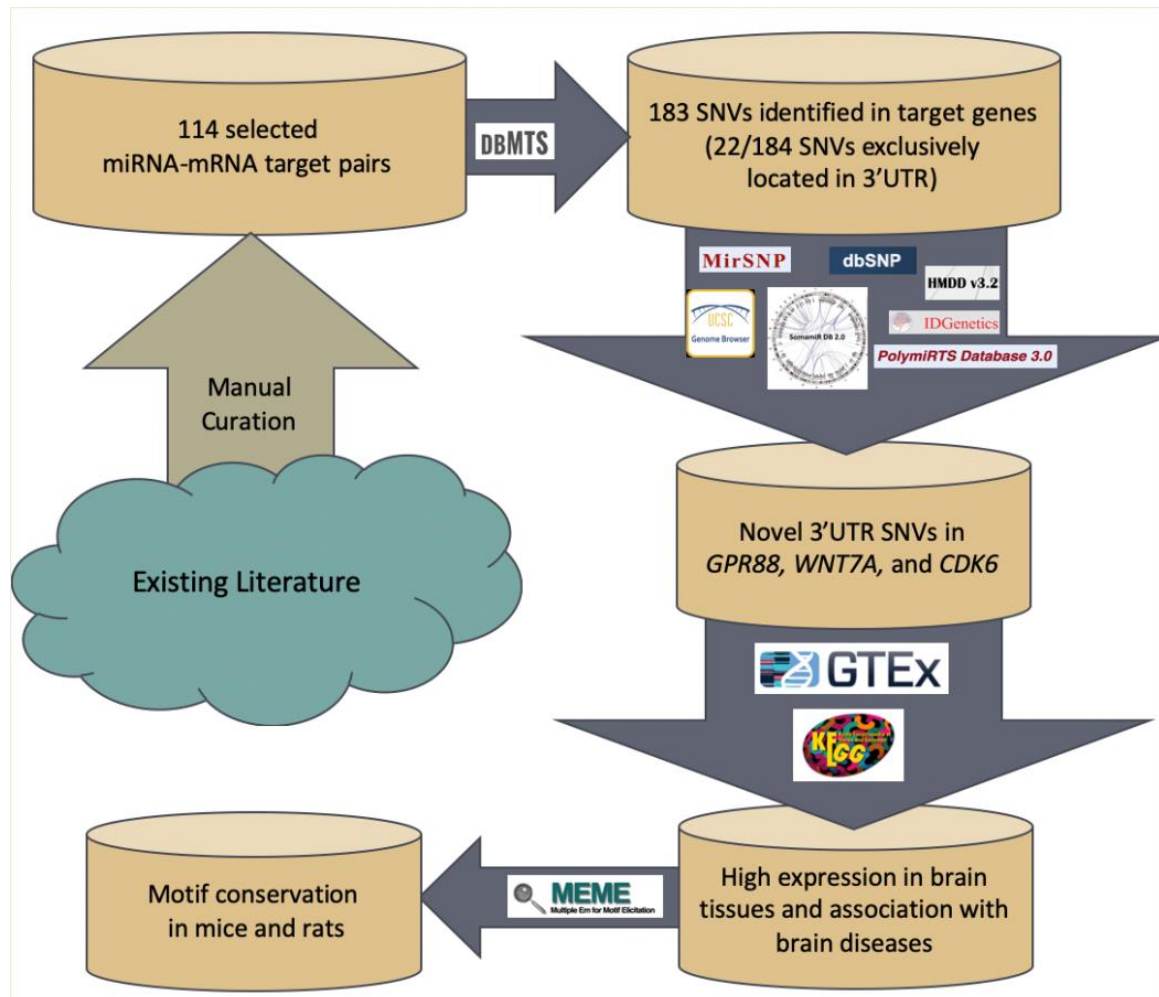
114 selected miRNA-mRNA target pairs

DBMTS

183 SNVs identified in target genes (22/184 SNVs exclusively located in 3'UTR)

MirSNP

dbSNP

HMDD v3.2

UCSC Genome Browser

SomamiR DB 2.0

IDGenetics

PolymiRTS Database 3.0

Manual Curation

Existing Literature

Novel 3'UTR SNVs in *GPR88*, *WNT7A*, and *CDK6*

GTEx

KEGG

Motif conservation in mice and rats

MEME
Multiple Em for Motif Elicitation

High expression in brain tissues and association with brain diseases